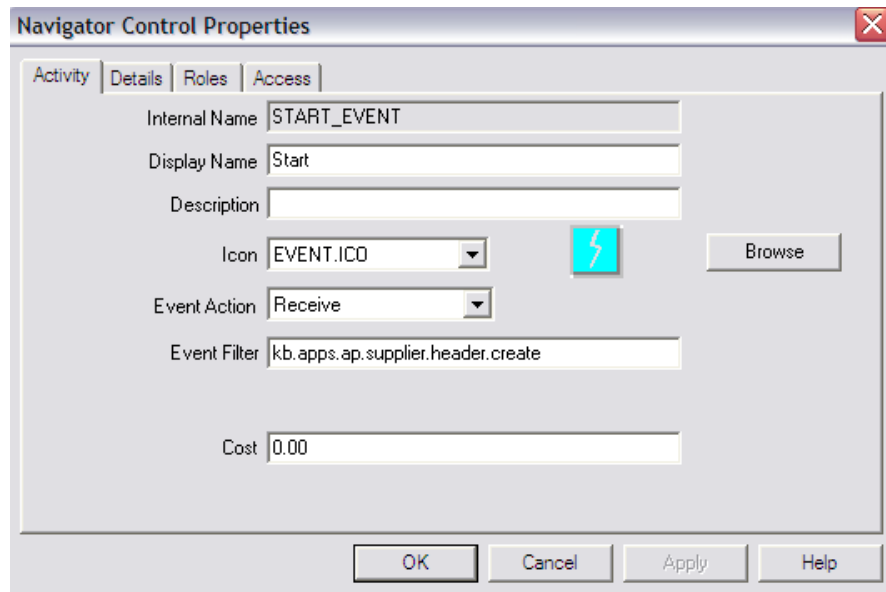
Navigator Control Properties

Activity | Details | Roles | Access

Internal Name START_EVENT
Display Name Start
Description
Icon EVENT.ICO
Browse
Event Action Receive
Event Filter kb.apps.ap.supplier.header.create

Cost 0.00

OK Cancel Apply Help